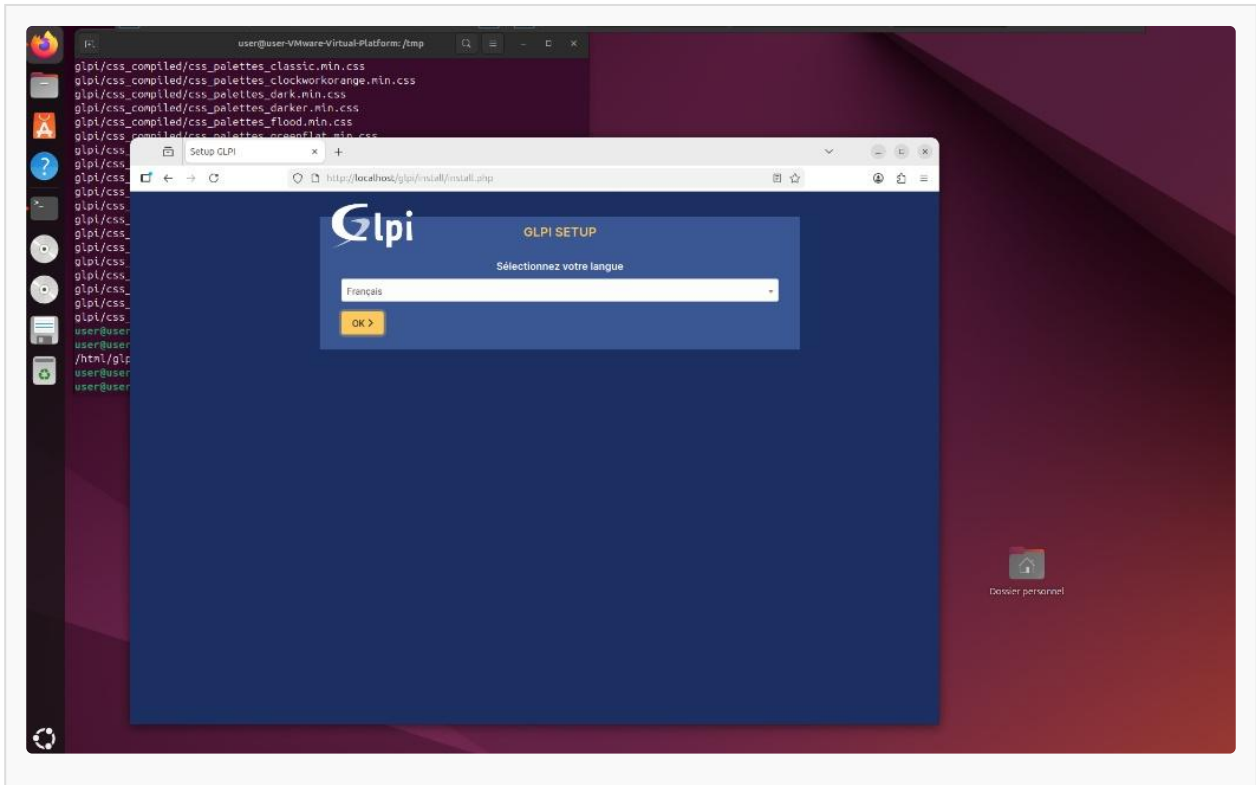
user@user-VMware-Virtual-Platform: /tmp

glpi/css_compiled/css_palettes_classic.min.css
glpi/css_compiled/css_palettes_clockworkorange.min.css
glpi/css_compiled/css_palettes_dark.min.css
glpi/css_compiled/css_palettes_darker.min.css
glpi/css_compiled/css_palettes_flood.min.css
glpi/css_compiled/css_palettes_greenflat.min.css
glpi/css_
glpi/css_
glpi/css_
glpi/css_
glpi/css_
glpi/css_
glpi/css_
glpi/css_
glpi/css_
glpi/css_
glpi/css_
glpi/css_
glpi/css_
user@user
user@user
/html/glp
user@user
user@user

Setup GLPI

http://localhost/glpi/install/install.php

Glpi

GLPI SETUP

Sélectionnez votre langue

Français

OK >

Dossier personnel